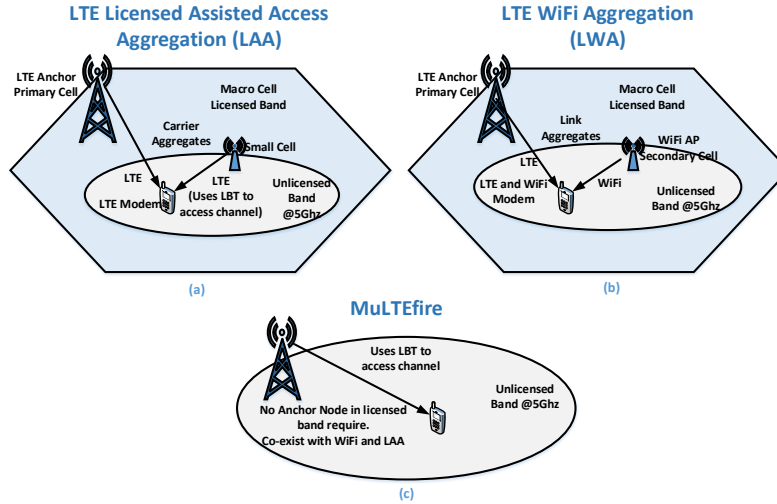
LTE Licensed Assisted Access Aggregation (LAA)

LTE Anchor Primary Cell

Macro Cell Licensed Band

Carrier Aggregates

Small Cell

LTE

LTE Modem

LTE (Uses LBT to access channel)

Unlicensed Band @5Ghz

(a)

LTE WiFi Aggregation (LWA)

LTE Anchor Primary Cell

Macro Cell Licensed Band

Link Aggregates

WiFi AP Secondary Cell

LTE

LTE and WiFi Modem

WiFi

Unlicensed Band @5Ghz

(b)

MuLTEfire

Uses LBT to access channel

Unlicensed Band @5Ghz

No Anchor Node in licensed band require. Co-exist with WiFi and LAA

(c)